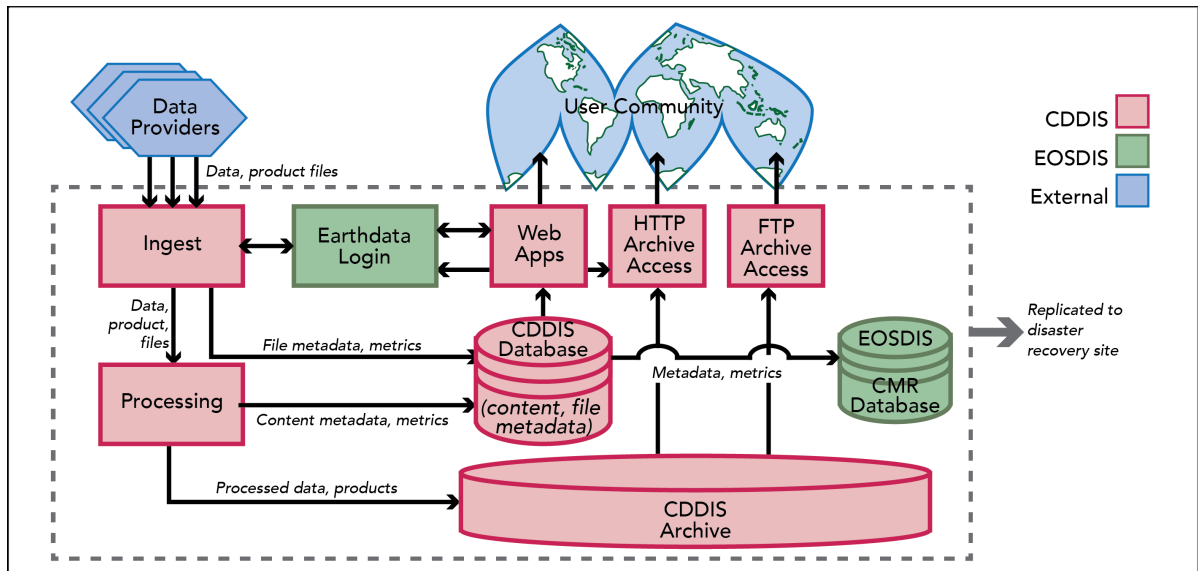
Data Providers

User Community

CDDIS
EOSDIS
External

Data, product files

Ingest

Earthdata Login

Web Apps

HTTP Archive Access

FTP Archive Access

Data, product, files

File metadata, metrics

CDDIS Database (content, file metadata)

Metadata, metrics

EOSDIS CMR Database

Replicated to disaster recovery site

Processing

Content metadata, metrics

Processed data, products

CDDIS Archive